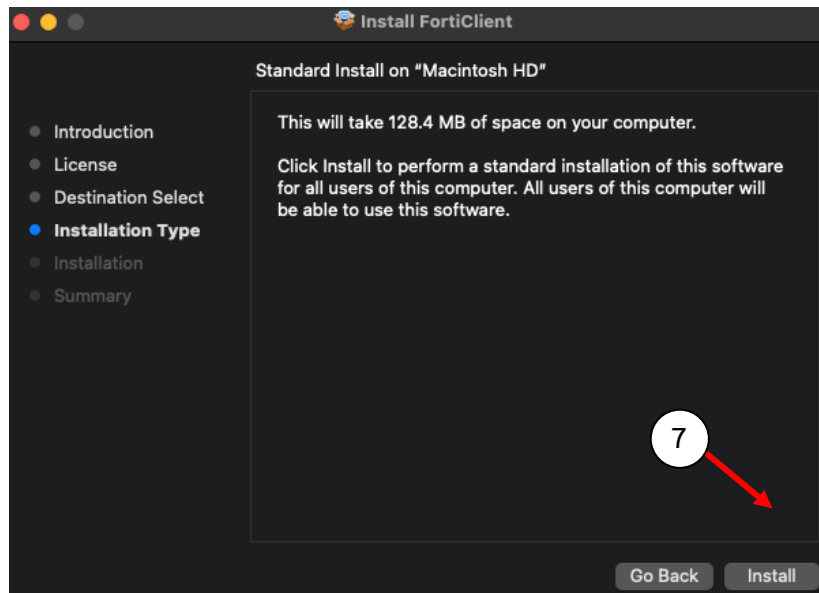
Install FortiClient

Standard Install on "Macintosh HD"

Introduction
License
Destination Select
Installation Type
Installation
Summary

This will take 128.4 MB of space on your computer.

Click Install to perform a standard installation of this software for all users of this computer. All users of this computer will be able to use this software.

7

Go Back
Install